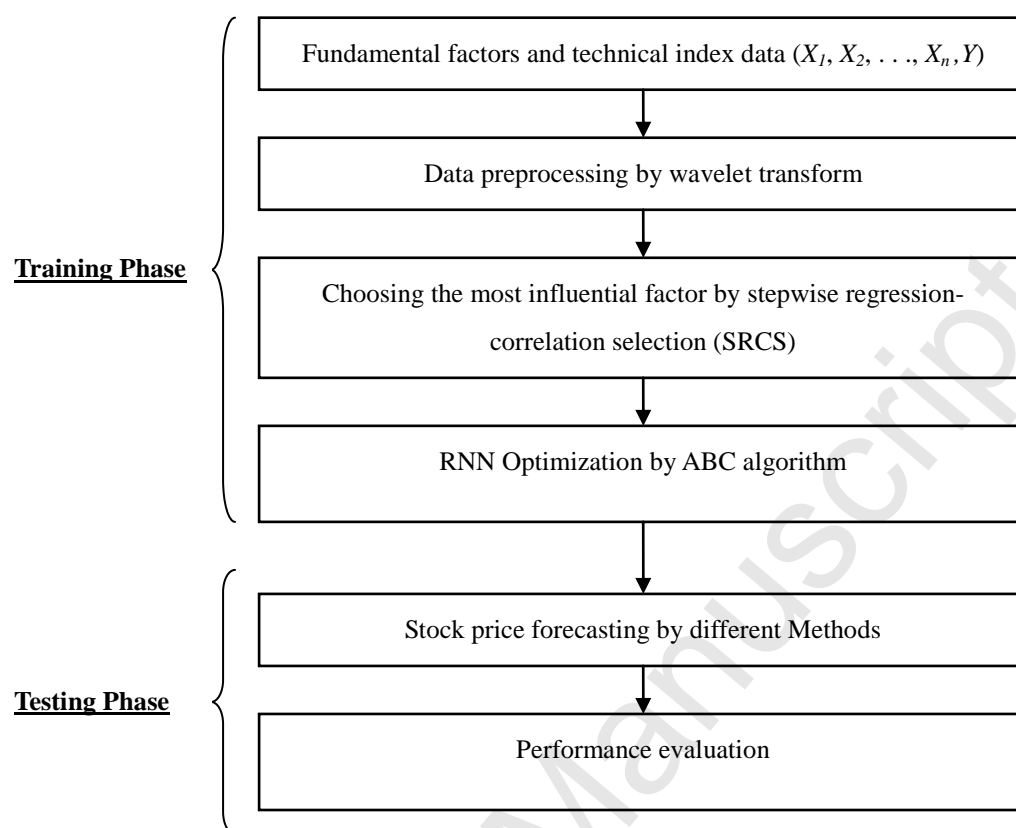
Training Phase

Fundamental factors and technical index data ($X_1, X_2, \ldots, X_n, Y$)

Data preprocessing by wavelet transform

Choosing the most influential factor by stepwise regression-correlation selection (SRCS)

RNN Optimization by ABC algorithm

Testing Phase

Stock price forecasting by different Methods

Performance evaluation

Manuscript